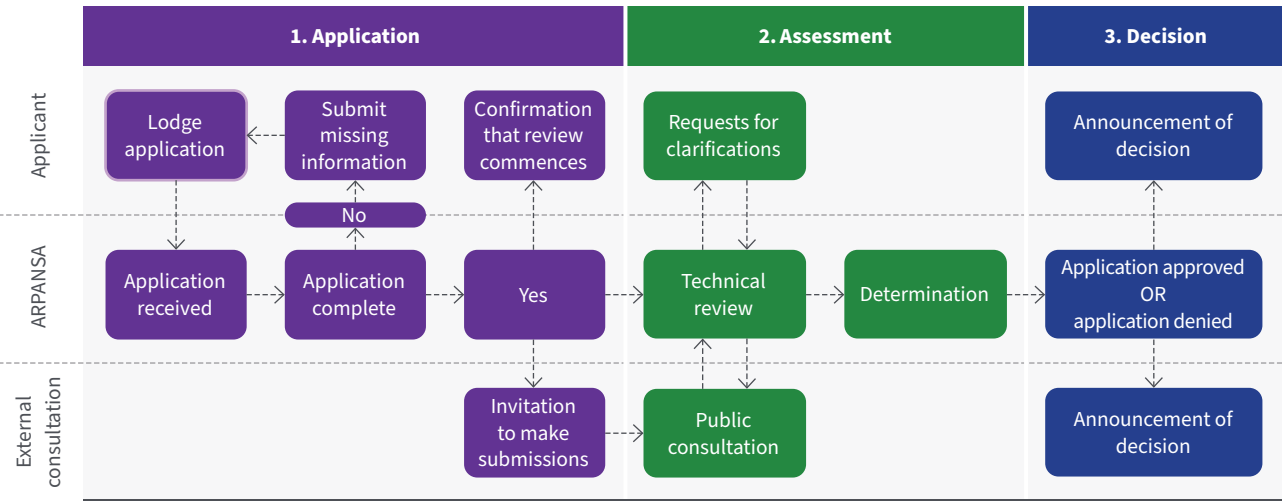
1. Application

2. Assessment

3. Decision

Applicant

ARPANSA

External consultation

Lodge application

Submit missing information

Confirmation that review commences

Requests for clarifications

Announcement of decision

No

Application received

Application complete

Yes

Technical review

Determination

Application approved OR application denied

Invitation to make submissions

Public consultation

Announcement of decision